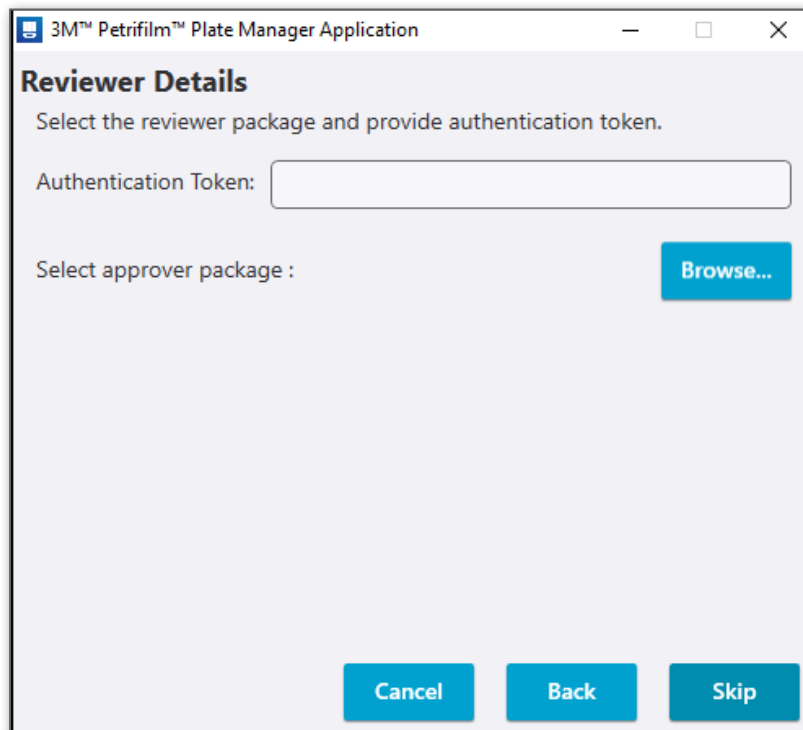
3M™ Petrifilm™ Plate Manager Application

Reviewer Details

Select the reviewer package and provide authentication token.

Authentication Token:

Select approver package :

Browse...

Cancel

Back

Skip